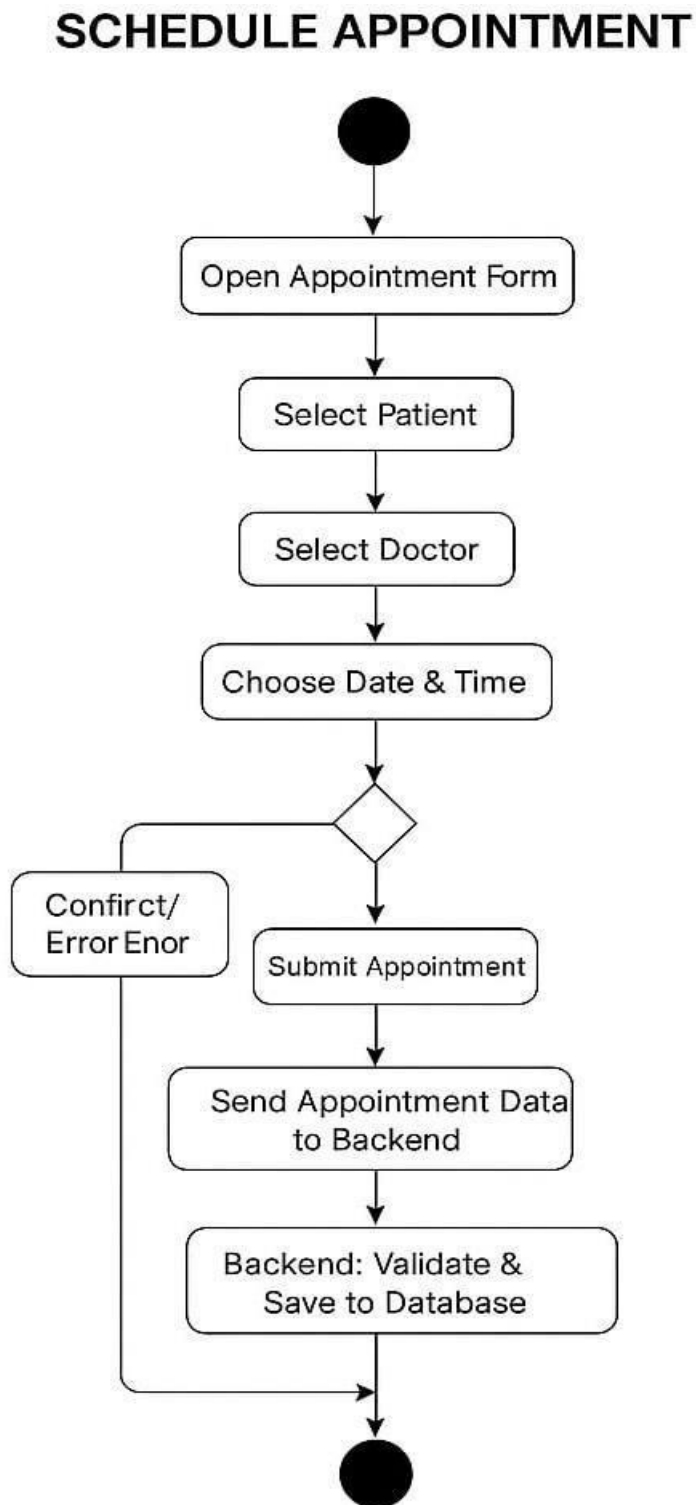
SCHEDULE APPOINTMENT

Open Appointment Form

Select Patient

Select Doctor

Choose Date & Time

Confirct/ Error Enor

Submit Appointment

Send Appointment Data to Backend

Backend: Validate & Save to Database